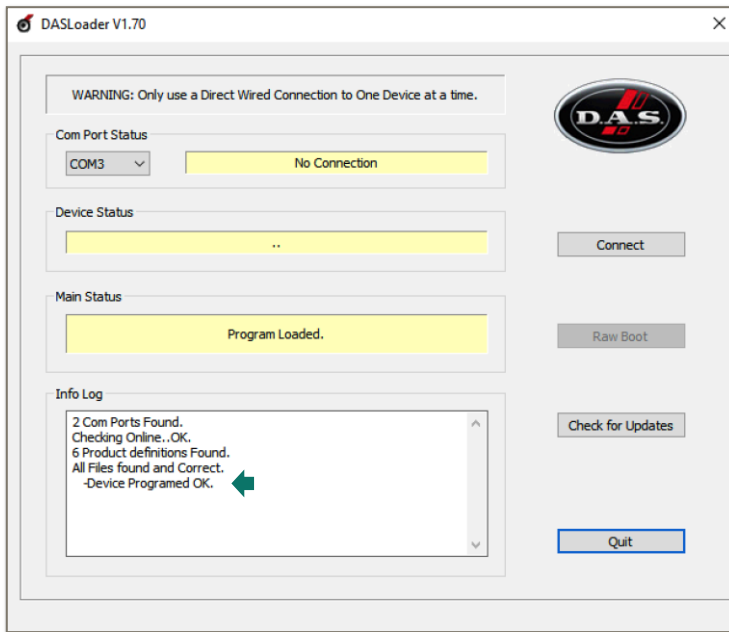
DASLoader V1.70

×

WARNING: Only use a Direct Wired Connection to One Device at a time.

D.A.S.

Com Port Status

COM3

No Connection

Device Status

..

Connect

Main Status

Program Loaded.

Raw Boot

Info Log

2 Com Ports Found.
Checking Online..OK.
6 Product definitions Found.
All Files found and Correct.
-Device Programed OK.

Check for Updates

Quit